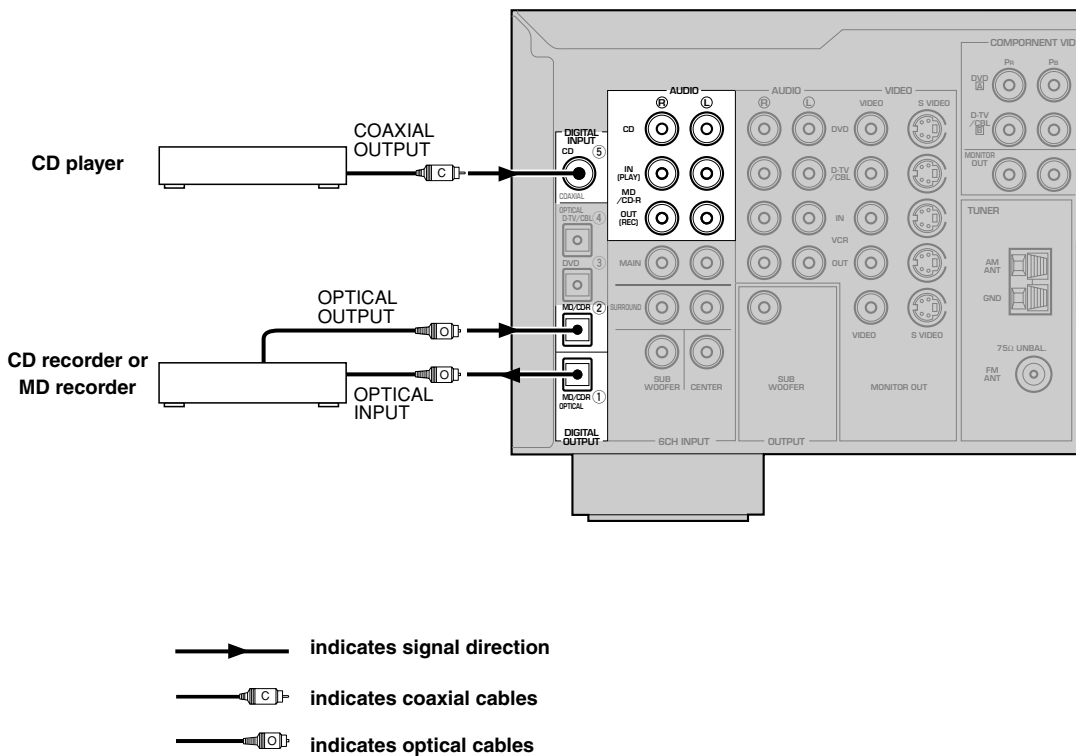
CD player

COAXIAL OUTPUT

C

CD recorder or MD recorder

OPTICAL OUTPUT

OPTICAL INPUT

DIGITAL INPUT
CD ⑤
COAXIAL
OPTICAL
D-TV/CBL ④
DVD ③
MD/CDR ②
MD/CDR ①
OPTICAL
DIGITAL OUTPUT

AUDIO
Ⓡ Ⓛ
CD
IN (PLAY)
MD /CD-R
OUT (REC)

MAIN
SURROUND
SUB WOOFER
CENTER
6CH INPUT

AUDIO
Ⓡ Ⓛ
VIDEO
VIDEO S VIDEO
DVD
D-TV /CBL
IN
VCR
OUT
SUB WOOFER
OUTPUT
VIDEO
S VIDEO
MONITOR OUT

COMPONENT VID
PR PB
DVD A
D-TV /CBL B
MONITOR OUT

TUNER
AM ANT
GND
75Ω UNBAL.
FM ANT

indicates signal direction

C indicates coaxial cables

indicates optical cables